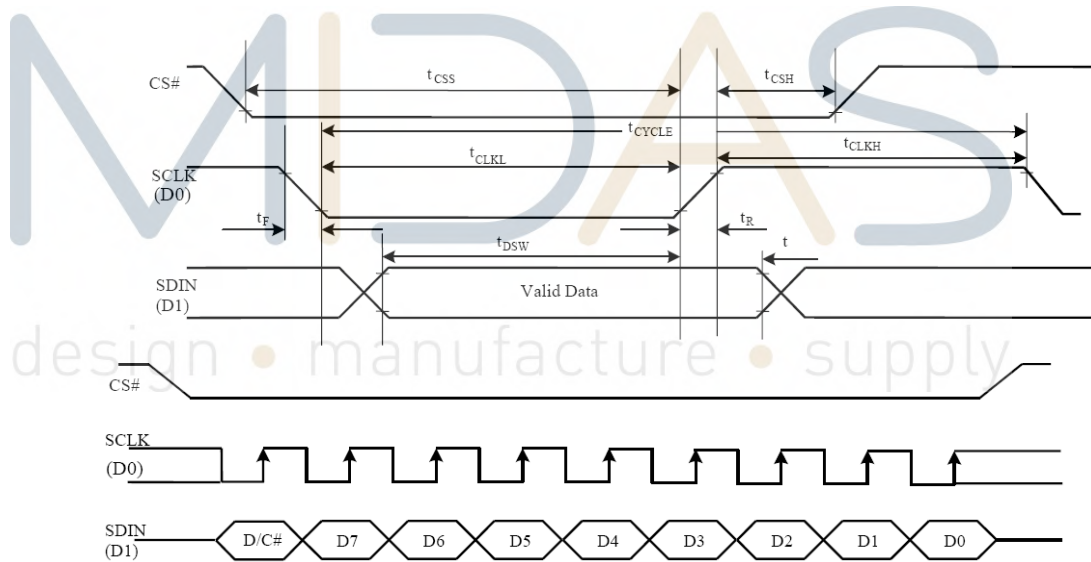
MIDAS

CS#

$t_{CSS}$

$t_{CSH}$

$t_{CYCLE}$

$t_{CLKL}$

$t_{CLKH}$

SCLK (D0)

$t_F$

$t_R$

$t_{DSW}$

t

SDIN (D1)

Valid Data

design • manufacture • supply

CS#

SCLK (D0)

SDIN (D1)

D/C#

D7

D6

D5

D4

D3

D2

D1

D0